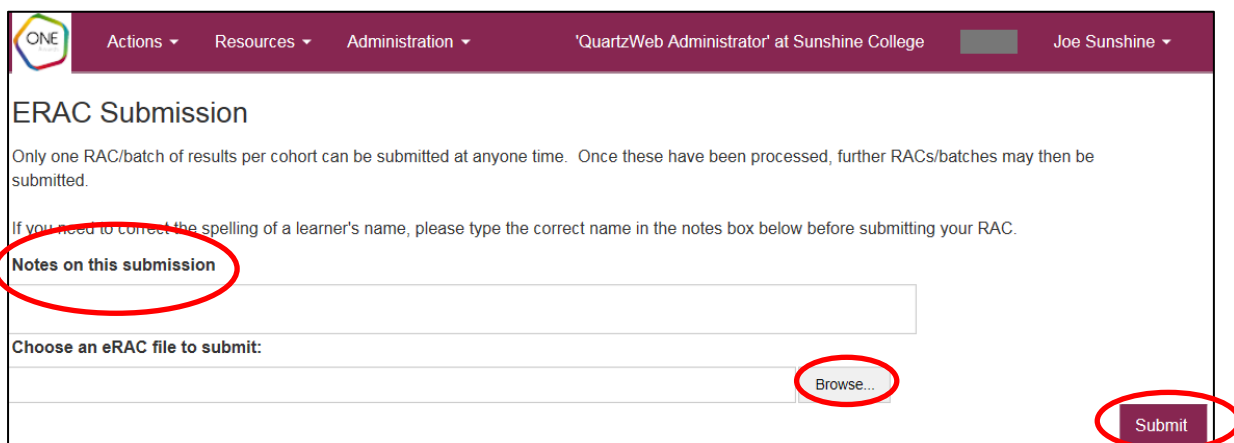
ONE

Actions ▾ Resources ▾ Administration ▾ 'QuartzWeb Administrator' at Sunshine College Joe Sunshine ▾

ERAC Submission

Only one RAC/batch of results per cohort can be submitted at anyone time. Once these have been processed, further RACs/batches may then be submitted.

If you need to correct the spelling of a learner's name, please type the correct name in the notes box below before submitting your RAC.

Notes on this submission

Choose an eRAC file to submit:

Browse...

Submit